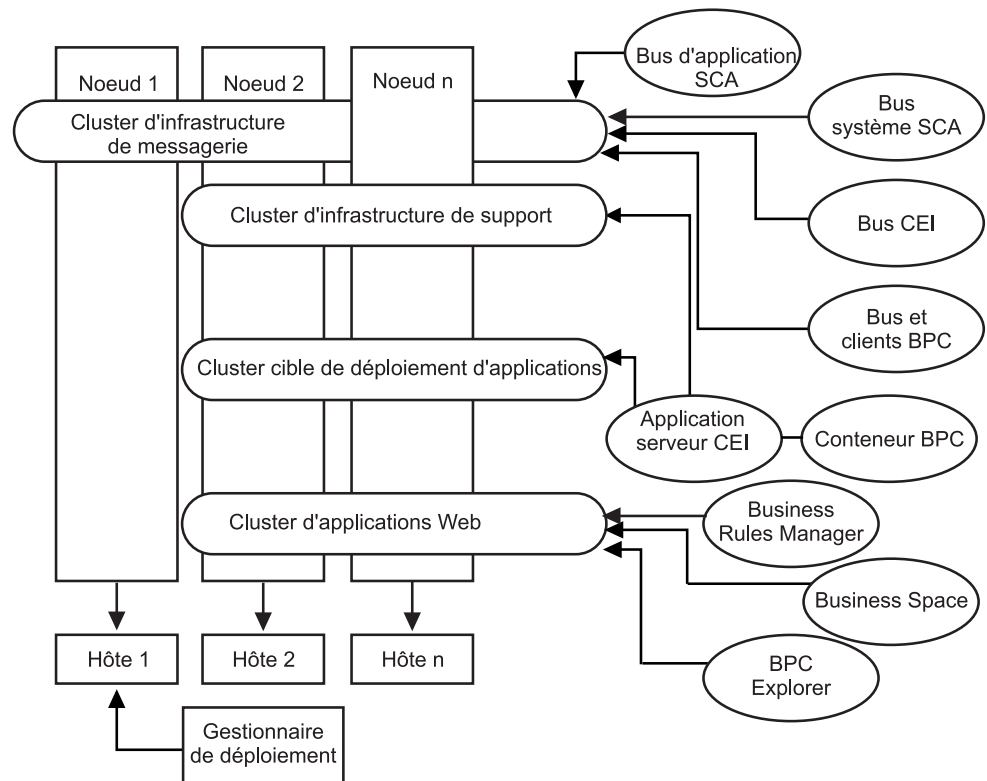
Noeud 1

Noeud 2

Noeud n

Bus d'application SCA

Cluster d'infrastructure de messagerie

Bus système SCA

Cluster d'infrastructure de support

Bus CEI

Bus et clients BPC

Cluster cible de déploiement d'applications

Application serveur CEI

Conteneur BPC

Cluster d'applications Web

Business Rules Manager

Business Space

BPC Explorer

Hôte 1

Hôte 2

Hôte n

Gestionnaire de déploiement